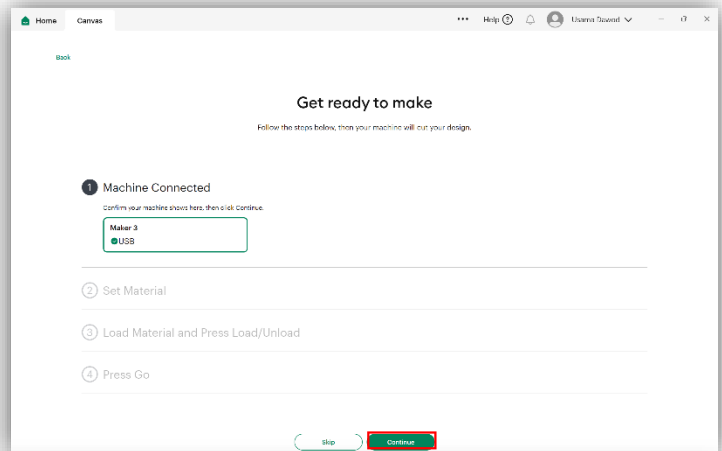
Home Canvas ••• Help ? Usama Dawood

Back

Get ready to make

Follow the steps below, then your machine will cut your design.

1 Machine Connected

Confirm your machine shows here, then click Continue.

Maker 3
USB

2 Set Material

3 Load Material and Press Load/Unload

4 Press Go

Skip Continue